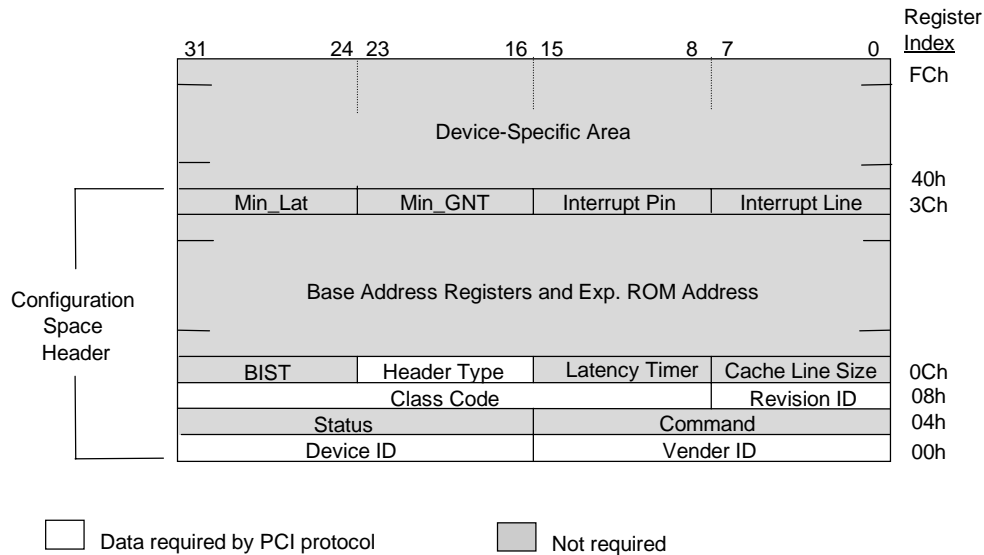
Register Index

31 24 23 16 15 8 7 0

FCh

Device-Specific Area

40h

| Min_Lat | Min_GNT | Interrupt Pin | Interrupt Line |
|---|---|---|---|

3Ch

Base Address Registers and Exp. ROM Address

Configuration Space Header

| BIST | Header Type | Latency Timer | Cache Line Size |
|---|---|---|---|
| Class Code | | | Revision ID |
| Status | | Command | |
| Device ID | | Vender ID | |

0Ch
08h
04h
00h

Data required by PCI protocol

Not required